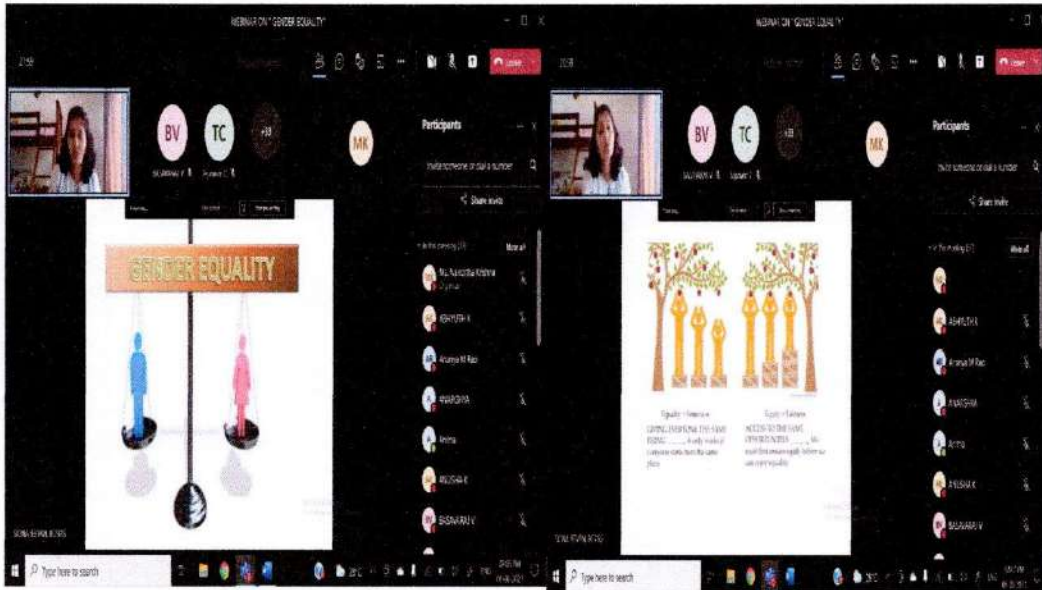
WEBINAR ON "GENDER EQUALITY"

21:59

Leave

BV

TC

+33

MK

Participants

Invite someone or dial a number

Share invite

In this meeting

Mute all

Ms. Nivedita Krishna

ABHIJITH K

Ananya M Rao

ANAGHA

Anima

ANUSHA K

BASAVARAJ V

GENDER EQUALITY

Type here to search

WEBINAR ON "GENDER EQUALITY"

Leave

BV

TC

+33

MK

Participants

Invite someone or dial a number

Share invite

In this meeting

Mute all

ABHIJITH K

Ananya M Rao

ANAGHA

Anima

ANUSHA K

BASAVARAJ V

Equality ≠ Fairness

GIVING EVERYONE THE SAME THING _____ it only works if everyone starts from the same place

Equity = Fairness

ACCESS TO THE SAME OPPORTUNITIES _____ we must first ensure equity before we can enjoy equality

Type here to search